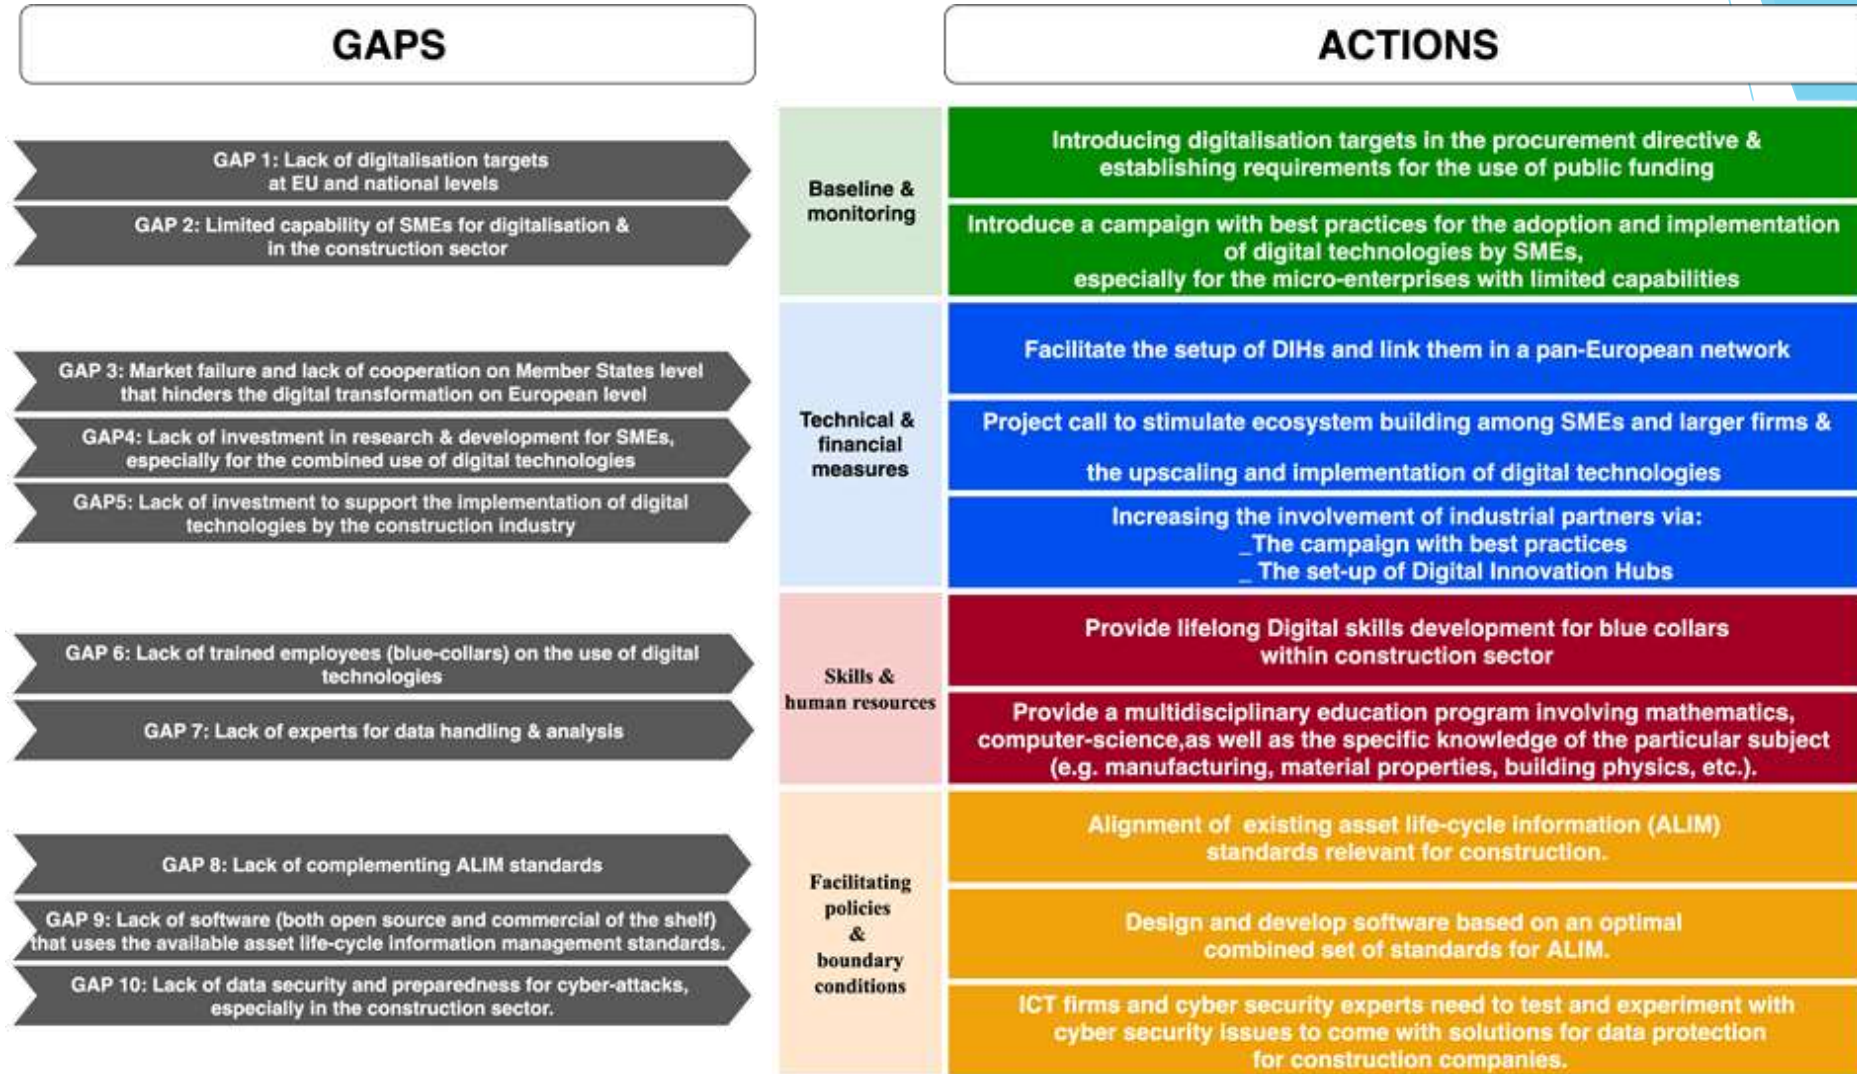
GAPS

GAP 1: Lack of digitalisation targets at EU and national levels

GAP 2: Limited capability of SMEs for digitalisation & in the construction sector

GAP 3: Market failure and lack of cooperation on Member States level that hinders the digital transformation on European level

GAP4: Lack of investment in research & development for SMEs, especially for the combined use of digital technologies

GAP5: Lack of investment to support the implementation of digital technologies by the construction industry

GAP 6: Lack of trained employees (blue-collars) on the use of digital technologies

GAP 7: Lack of experts for data handling & analysis

GAP 8: Lack of complementing ALIM standards

GAP 9: Lack of software (both open source and commercial of the shelf) that uses the available asset life-cycle information management standards.

GAP 10: Lack of data security and preparedness for cyber-attacks, especially in the construction sector.

ACTIONS

Baseline & monitoring

Introducing digitalisation targets in the procurement directive & establishing requirements for the use of public funding

Introduce a campaign with best practices for the adoption and implementation of digital technologies by SMEs, especially for the micro-enterprises with limited capabilities

Technical & financial measures

Facilitate the setup of DIHs and link them in a pan-European network

Project call to stimulate ecosystem building among SMEs and larger firms & the upscaling and implementation of digital technologies

Increasing the involvement of industrial partners via:
_The campaign with best practices
_ The set-up of Digital Innovation Hubs

Skills & human resources

Provide lifelong Digital skills development for blue collars within construction sector

Provide a multidisciplinary education program involving mathematics, computer-science,as well as the specific knowledge of the particular subject (e.g. manufacturing, material properties, building physics, etc.).

Facilitating policies & boundary conditions

Alignment of existing asset life-cycle information (ALIM) standards relevant for construction.

Design and develop software based on an optimal combined set of standards for ALIM.

ICT firms and cyber security experts need to test and experiment with cyber security issues to come with solutions for data protection for construction companies.